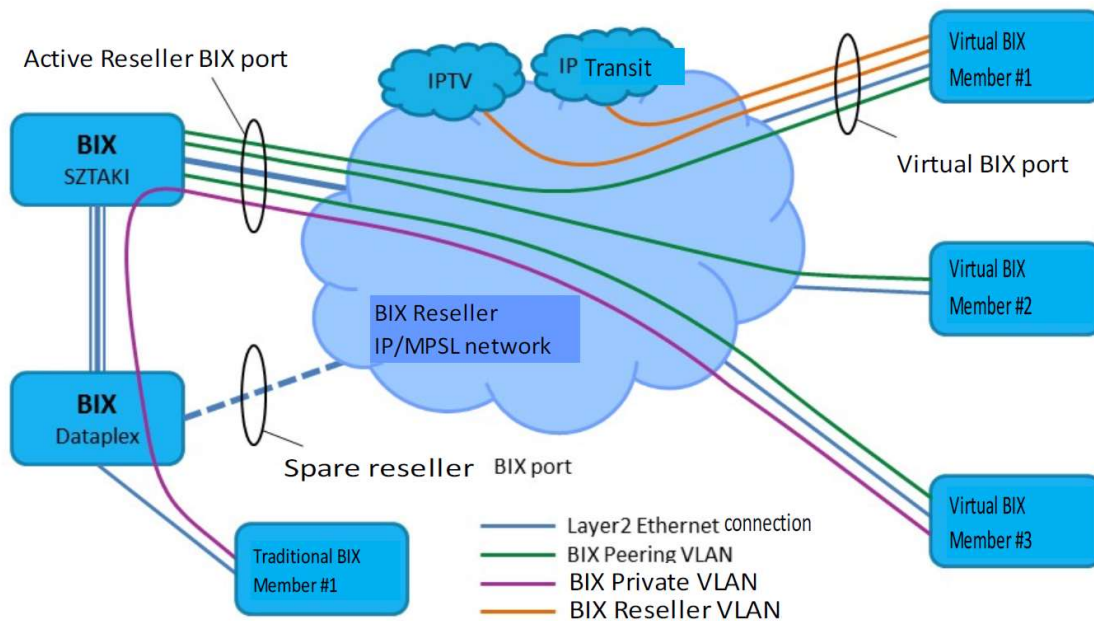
Active Reseller BIX port

IPTV

IP Transit

Virtual BIX Member #1

Virtual BIX port

BIX SZTAKI

Virtual BIX Member #2

BIX Reseller IP/MPSL network

BIX Dataplex

Spare reseller BIX port

Virtual BIX Member #3

Traditional BIX Member #1

Layer2 Ethernet connection
BIX Peering VLAN
BIX Private VLAN
BIX Reseller VLAN